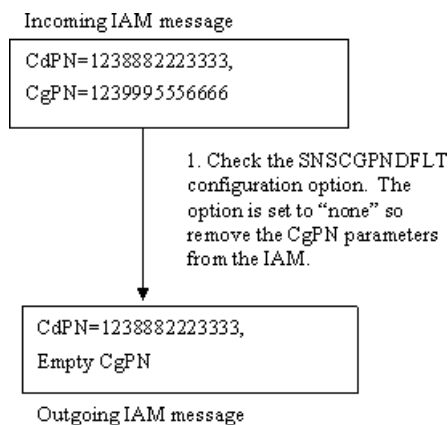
Incoming IAM message

CdPN=1238882223333,
CgPN=1239995556666

1. Check the SNSCGPNDFLT configuration option. The option is set to “none” so remove the CgPN parameters from the IAM.

CdPN=1238882223333,
Empty CgPN

Outgoing IAM message